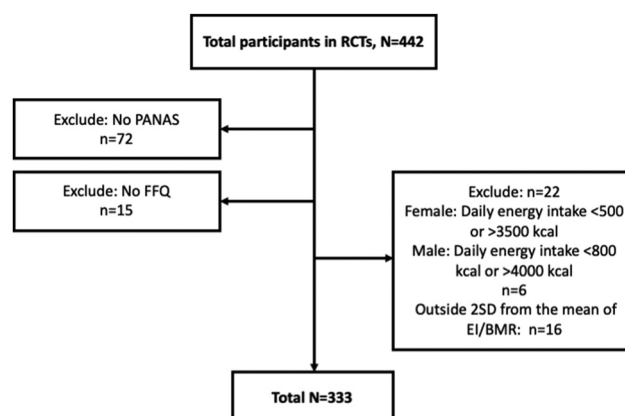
Total participants in RCTs, N=442

Exclude: No PANAS
n=72

Exclude: No FFQ
n=15

Exclude: n=22
Female: Daily energy intake <500 or >3500 kcal
Male: Daily energy intake <800 kcal or >4000 kcal
n=6
Outside 2SD from the mean of EI/BMR: n=16

Total N=333